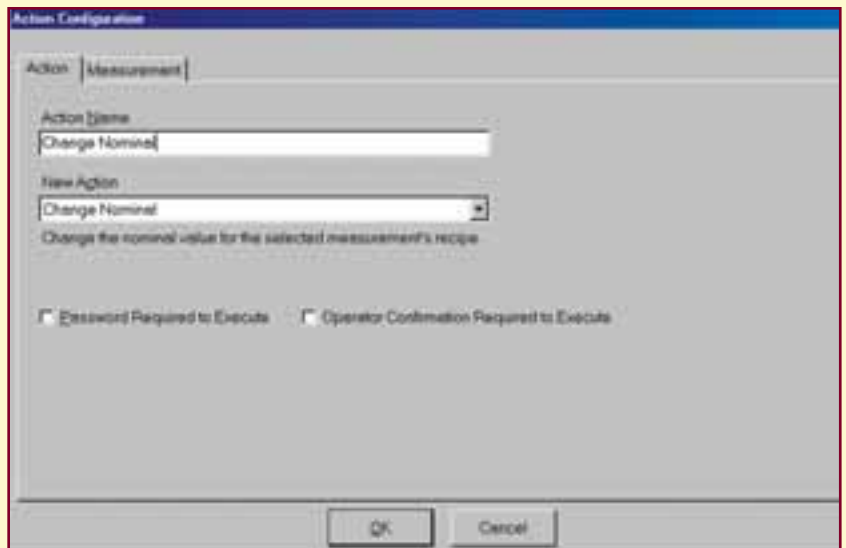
Action Configuration

Action | Measurement

Action Name

Change Nominal

New Action

Change Nominal

Change the nominal value for the selected measurement's recipe

Password Required to Execute

Operator Confirmation Required to Execute

OK

Cancel